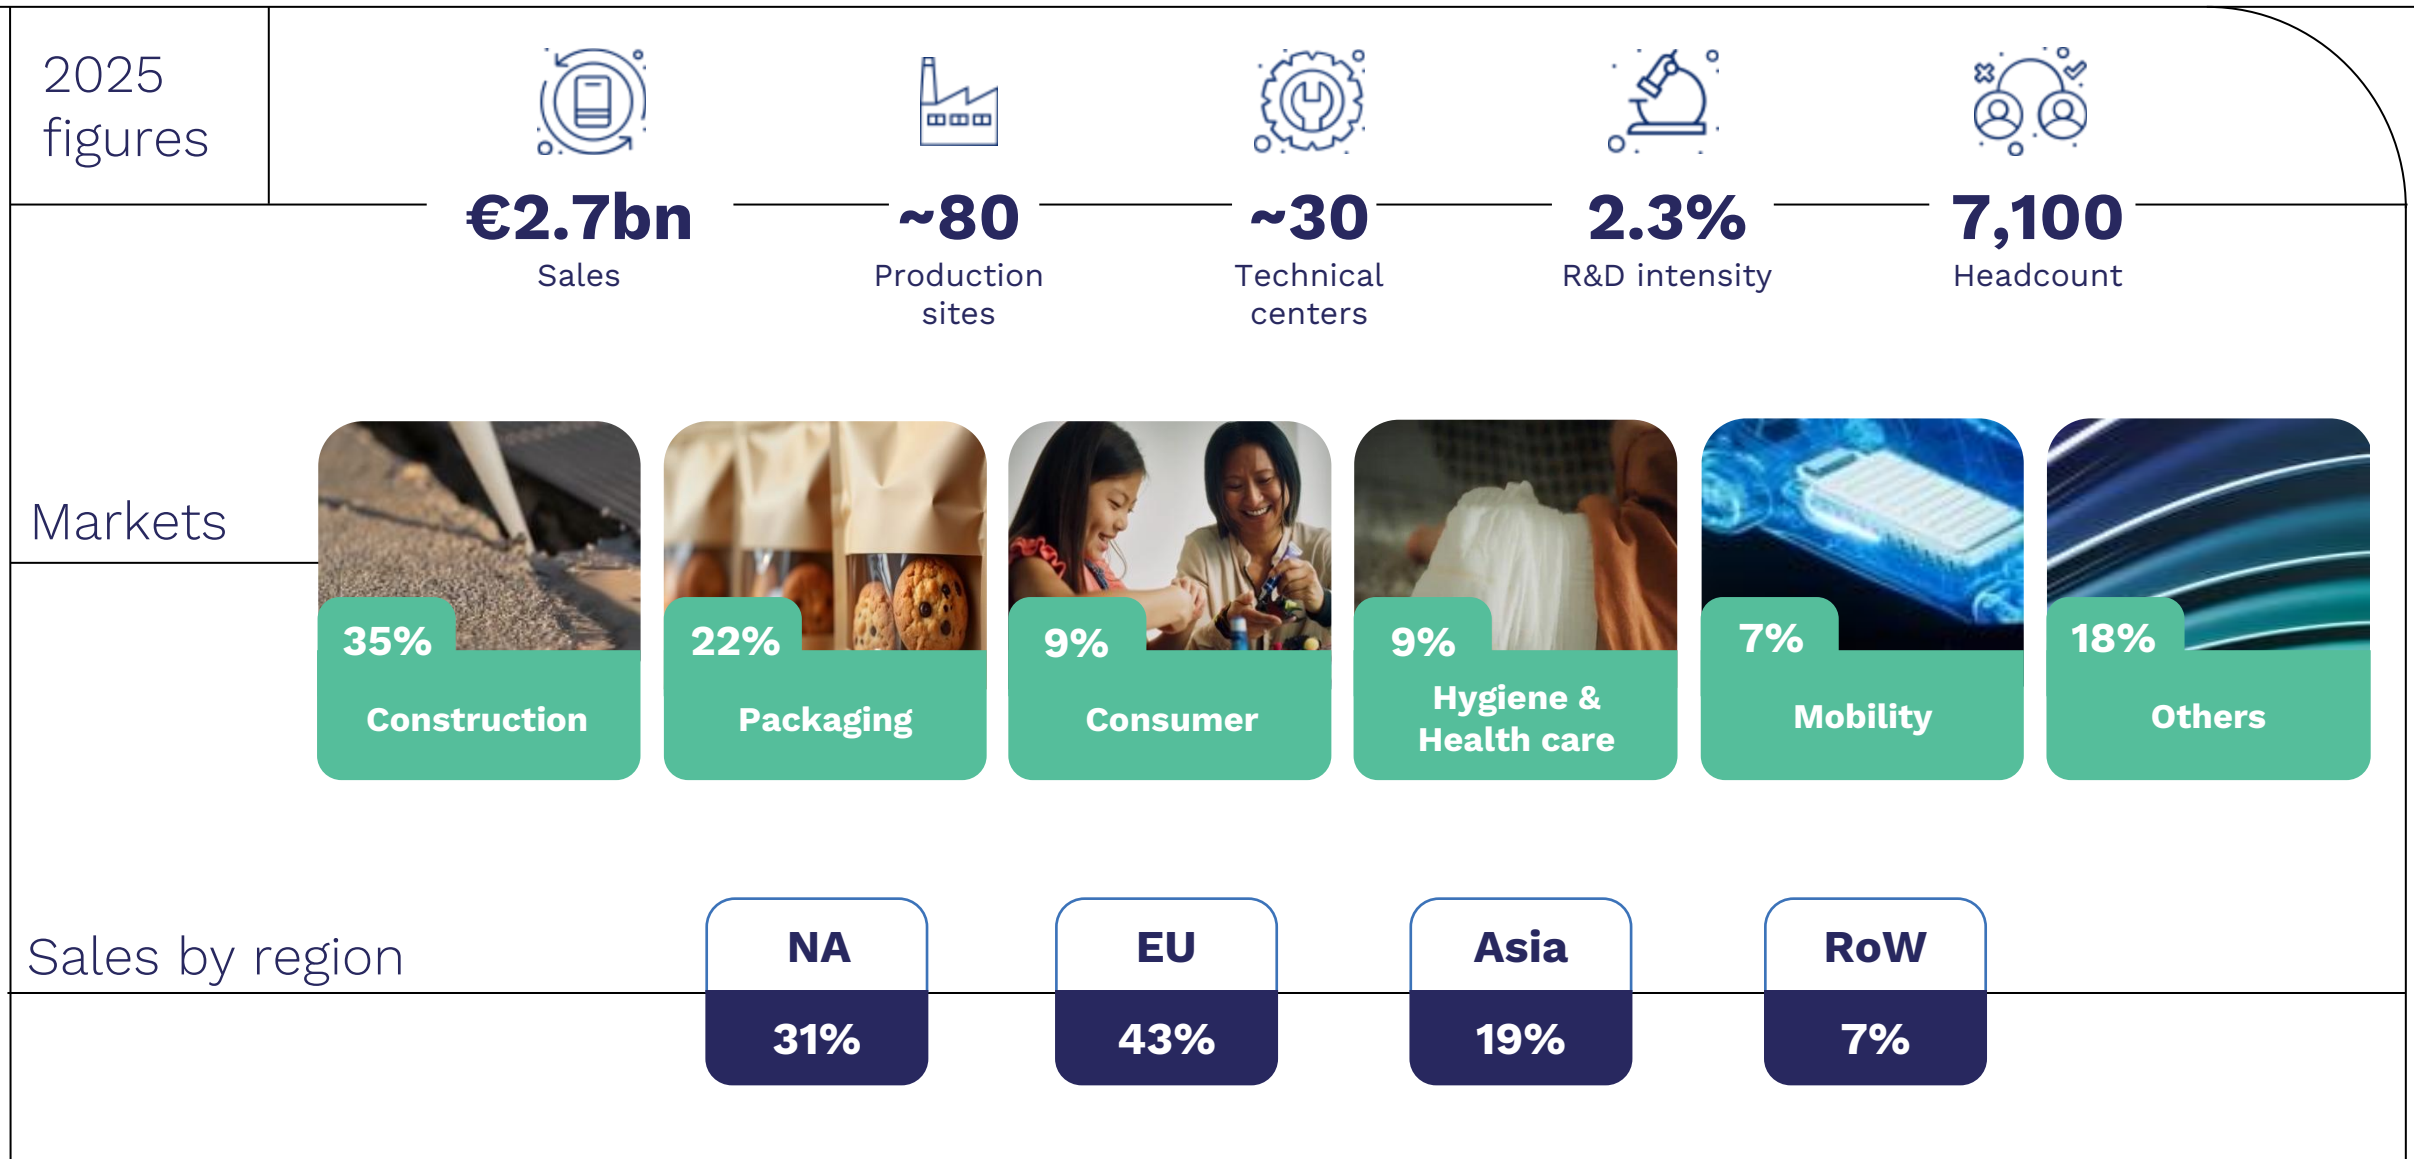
2025 figures

€2.7bn
Sales

~80
Production sites

~30
Technical centers

2.3%
R&D intensity

7,100
Headcount

Markets

35%
Construction

22%
Packaging

9%
Consumer

9%
Hygiene & Health care

7%
Mobility

18%
Others

Sales by region

| NA | EU | Asia | RoW |
|---|---|---|---|
| 31% | 43% | 19% | 7% |